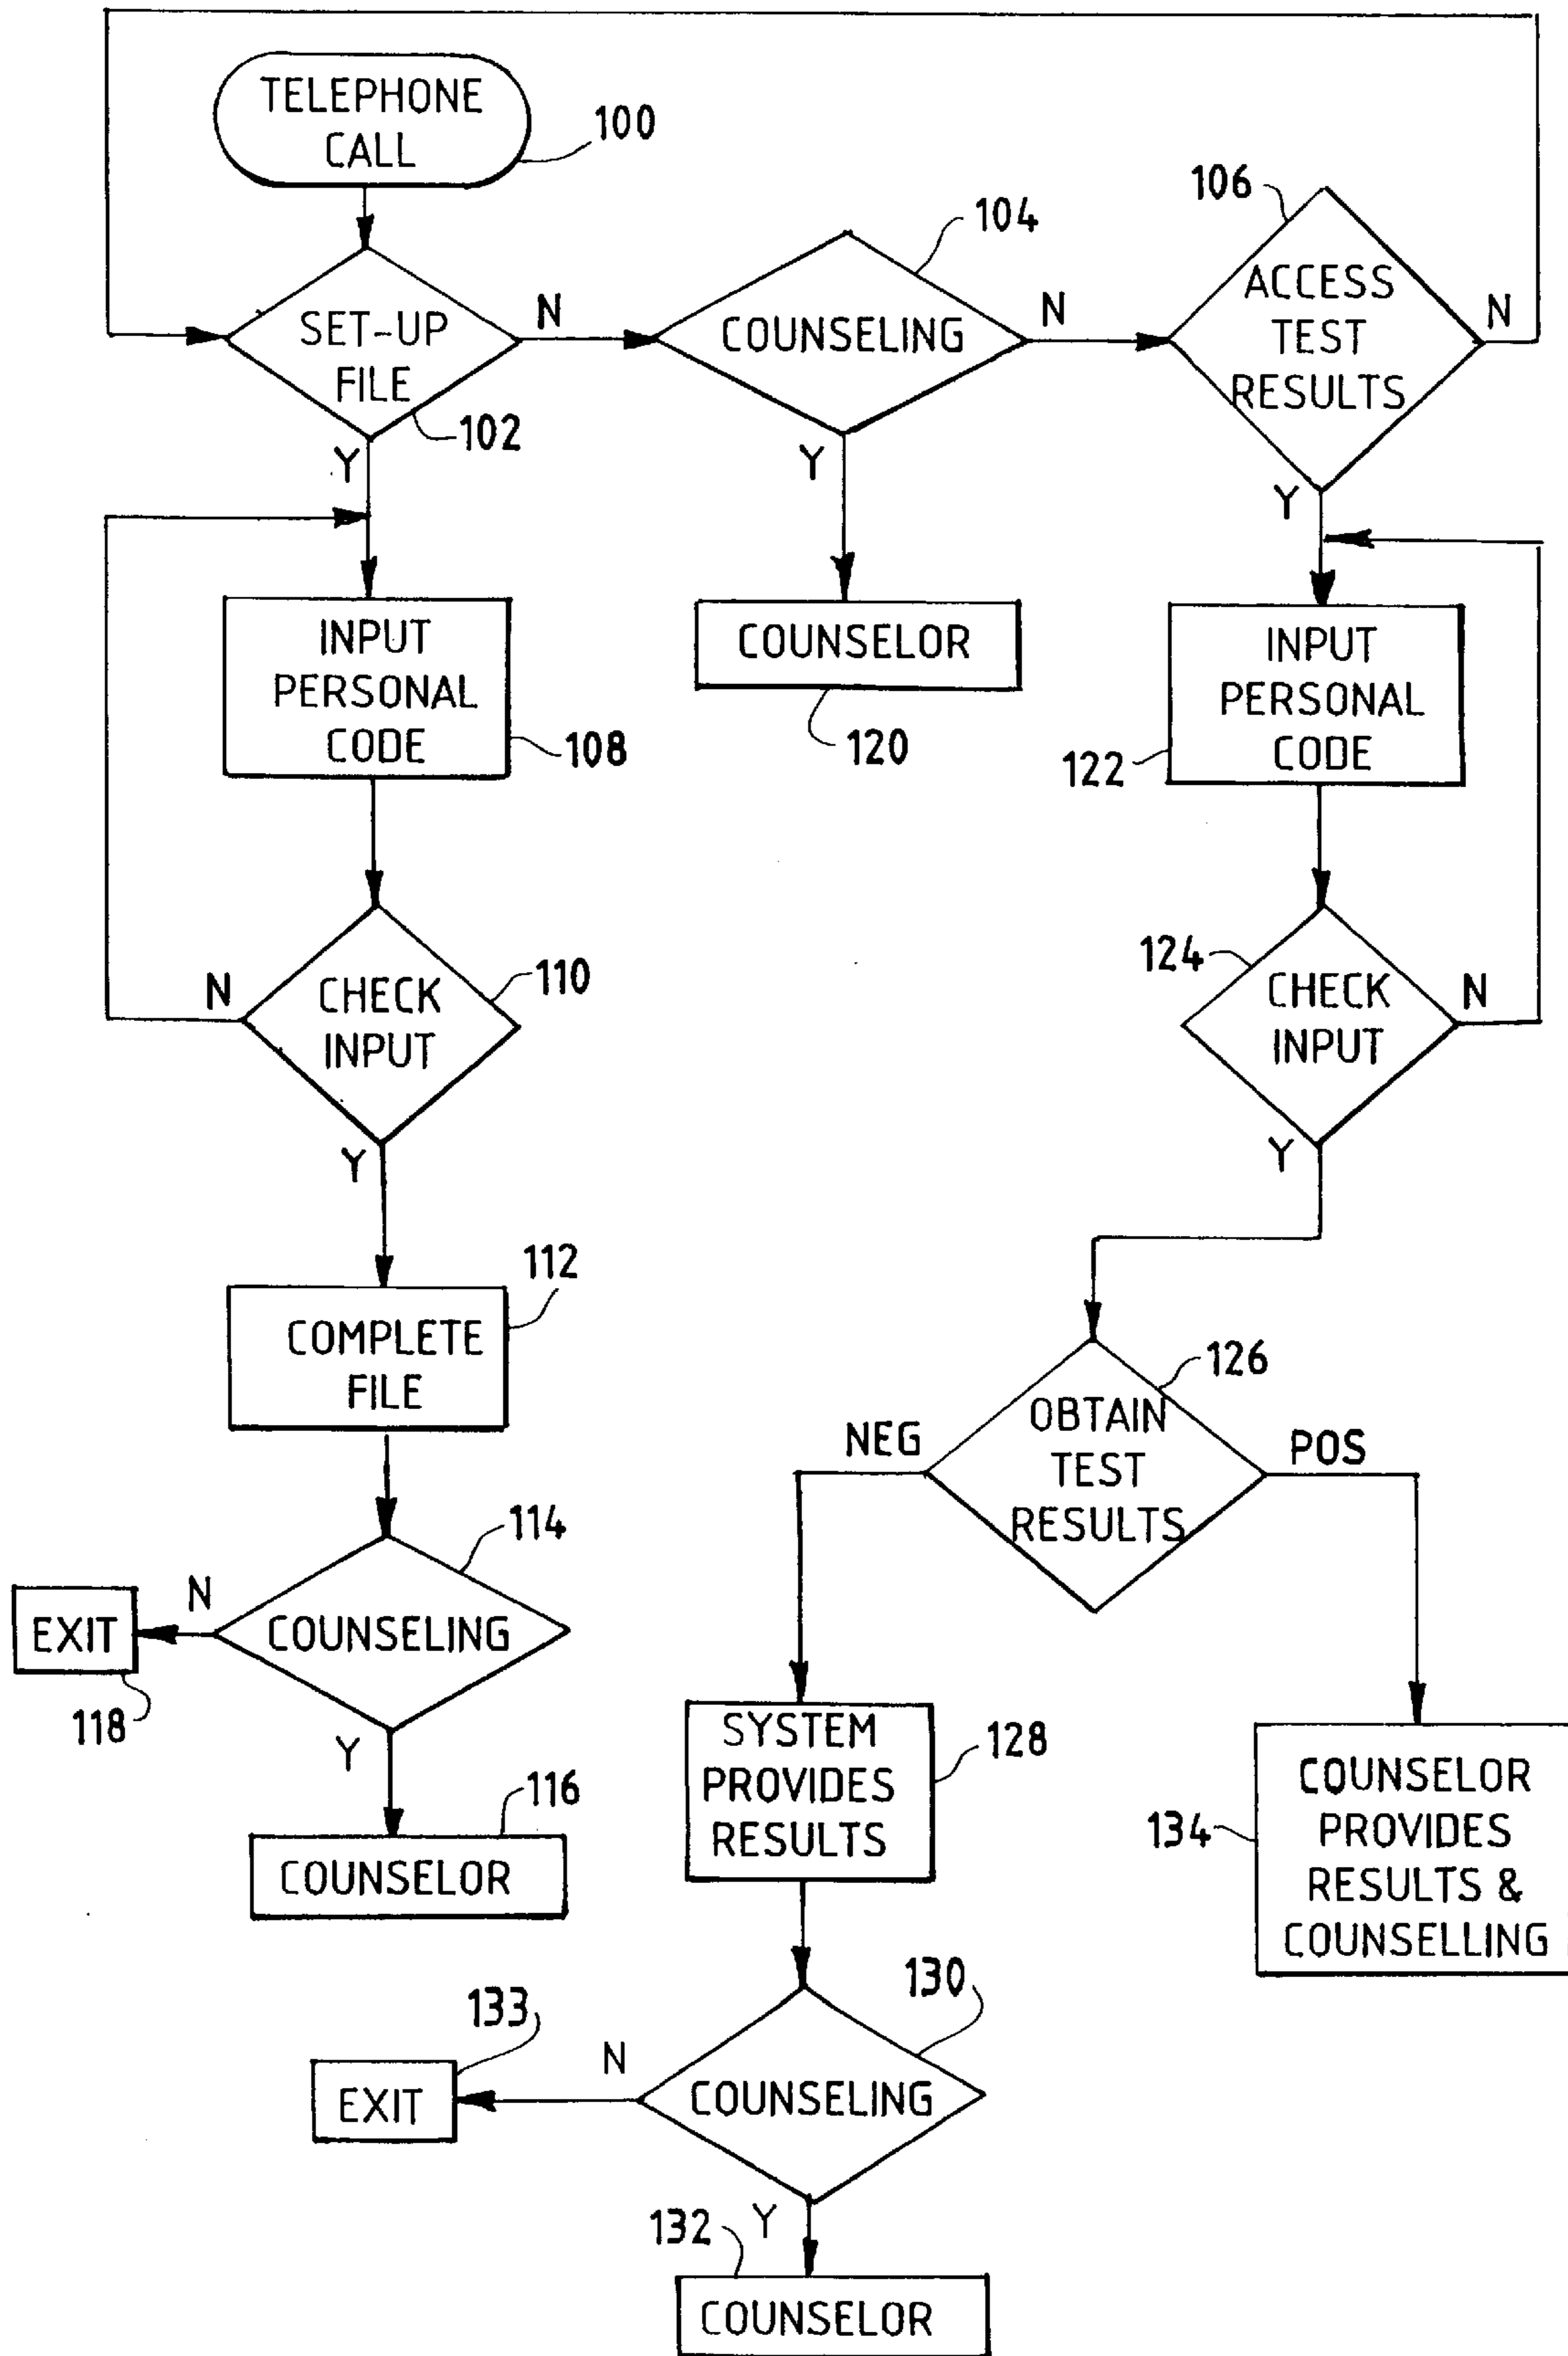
TELEPHONE CALL

100

SET-UP FILE

102

N

COUNSELING

104

N

106

ACCESS TEST RESULTS

N

Y

Y

Y

INPUT PERSONAL CODE

108

COUNSELOR

120

INPUT PERSONAL CODE

122

N

CHECK INPUT

110

124

CHECK INPUT

N

Y

Y

112

COMPLETE FILE

126

NEG

OBTAIN TEST RESULTS

POS

114

N

EXIT

COUNSELING

118

Y

SYSTEM PROVIDES RESULTS

128

116

COUNSELOR

134

COUNSELOR PROVIDES RESULTS & COUNSELLING

130

133

N

EXIT

COUNSELING

132

Y

COUNSELOR